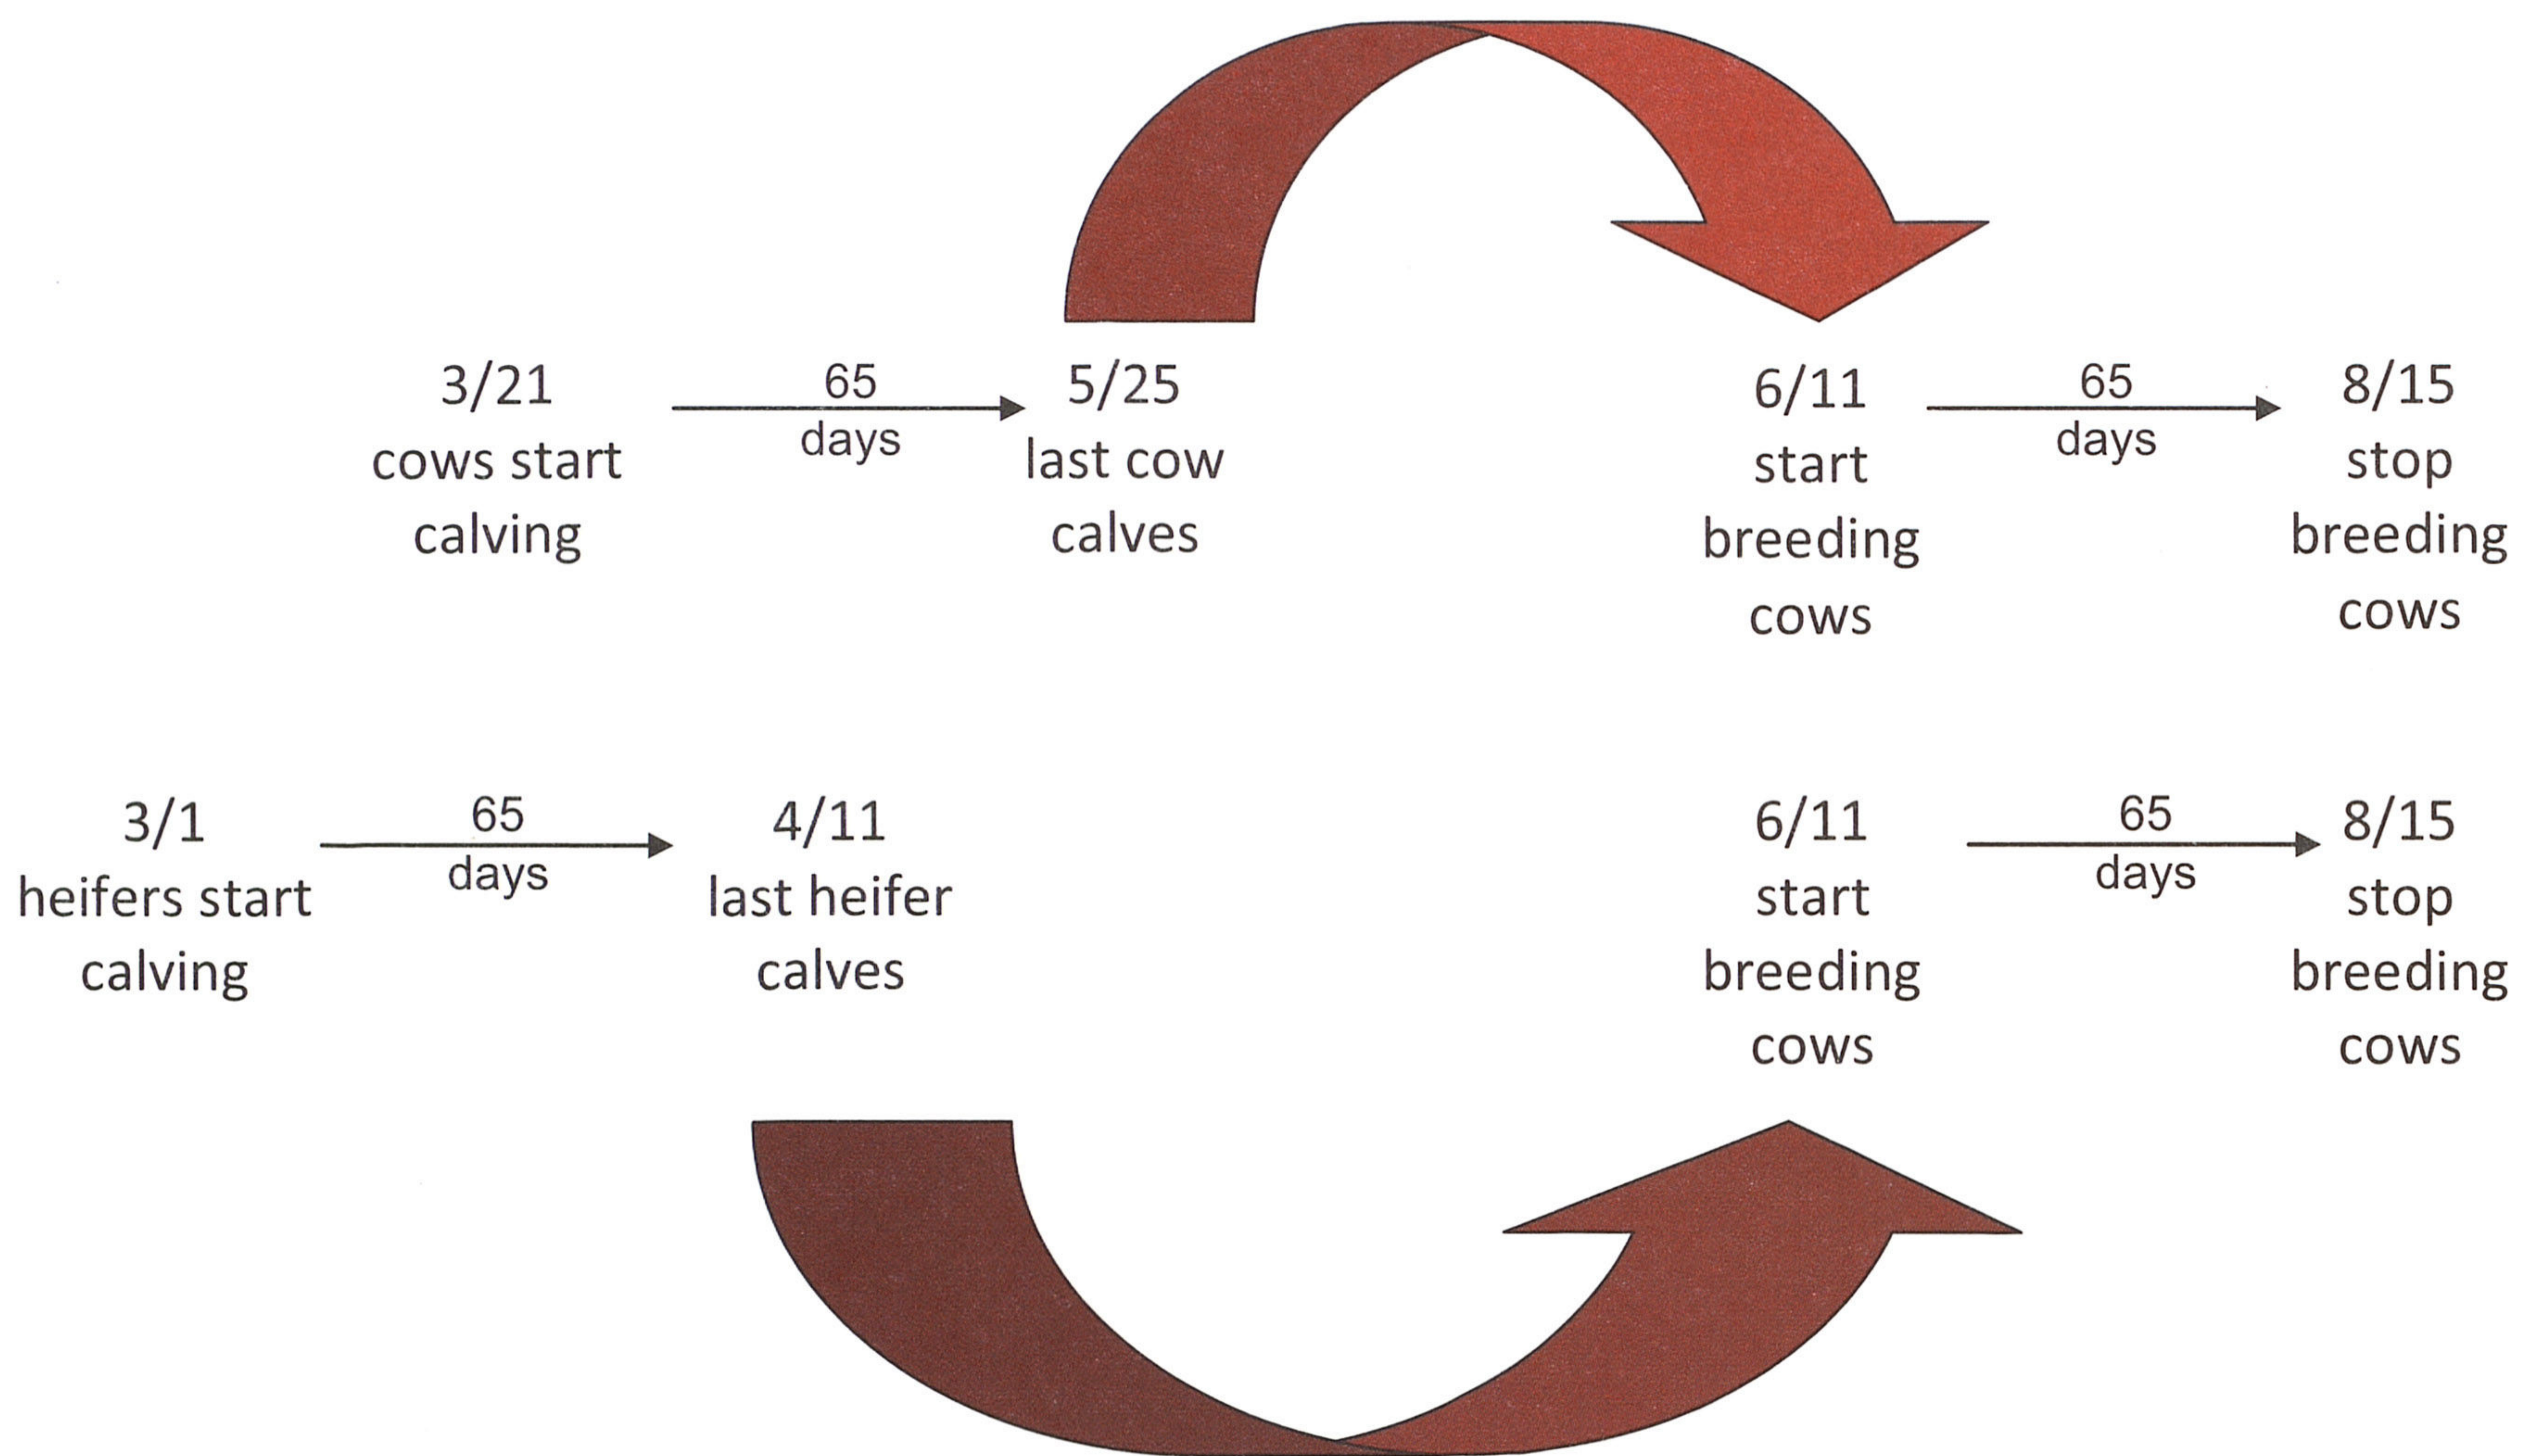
3/21
cows start
calving

65
days

5/25
last cow
calves

6/11
start
breeding
cows

65
days

8/15
stop
breeding
cows

3/1
heifers start
calving

65
days

4/11
last heifer
calves

6/11
start
breeding
cows

65
days

8/15
stop
breeding
cows